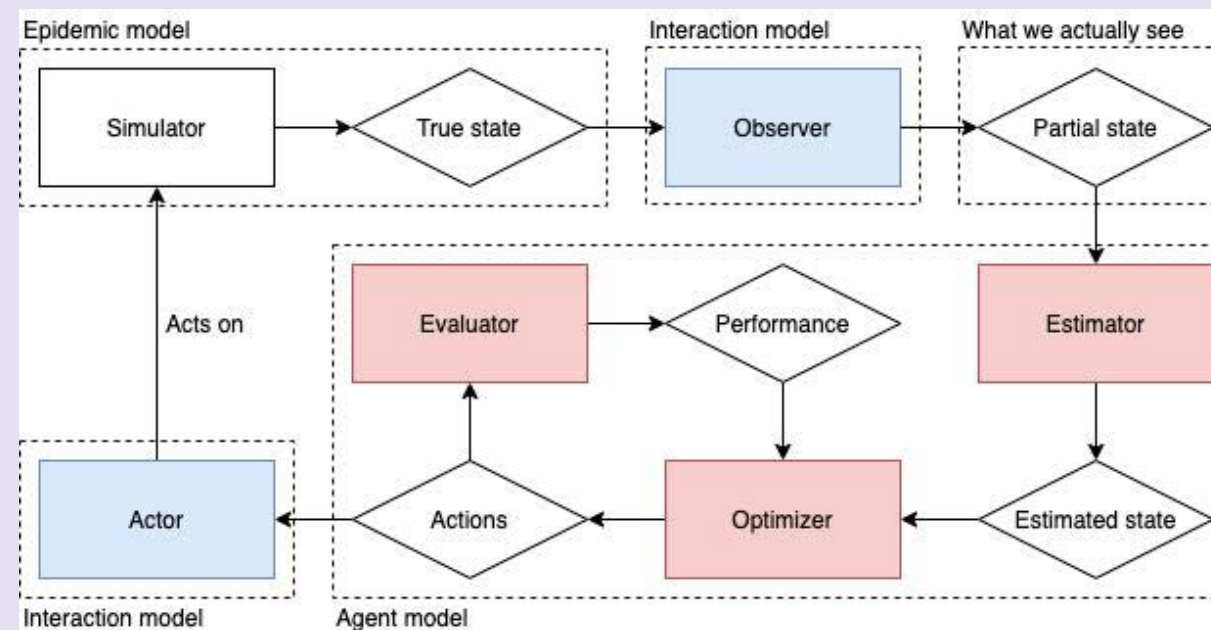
Epidemic model

Simulator

True state

Interaction model

Observer

What we actually see

Partial state

Acts on

Evaluator

Performance

Estimator

Actor

Actions

Optimizer

Estimated state

Interaction model

Agent model